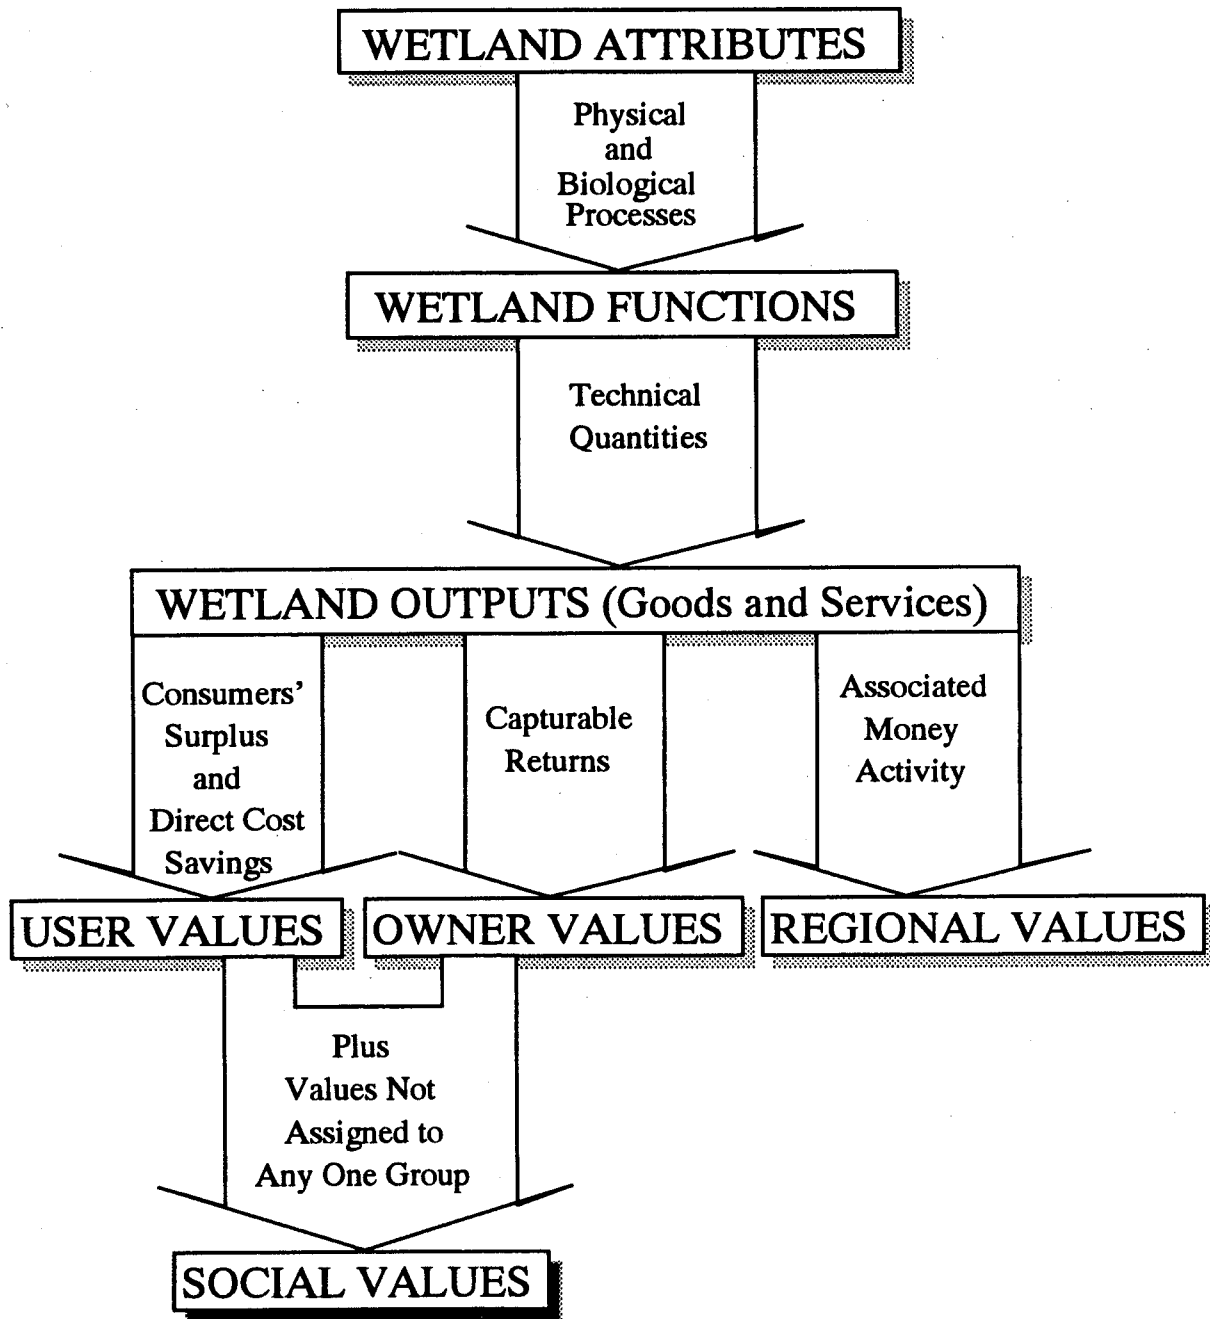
WETLAND ATTRIBUTES

Physical and Biological Processes

WETLAND FUNCTIONS

Technical Quantities

WETLAND OUTPUTS (Goods and Services)

Consumers' Surplus and Direct Cost Savings

Capturable Returns

Associated Money Activity

USER VALUES

OWNER VALUES

REGIONAL VALUES

Plus Values Not Assigned to Any One Group

SOCIAL VALUES